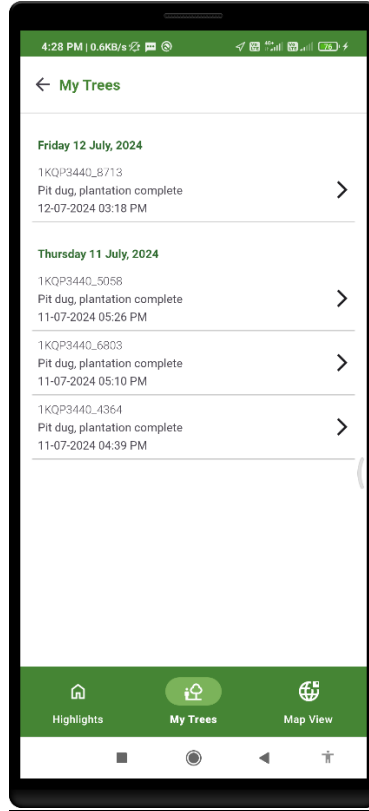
4:28 PM | 0.6KB/s

76

← My Trees

Friday 12 July, 2024

1KQP3440_8713
Pit dug, plantation complete
12-07-2024 03:18 PM

Thursday 11 July, 2024

1KQP3440_5058
Pit dug, plantation complete
11-07-2024 05:26 PM

1KQP3440_6803
Pit dug, plantation complete
11-07-2024 05:10 PM

1KQP3440_4364
Pit dug, plantation complete
11-07-2024 04:39 PM

Highlights
My Trees
Map View